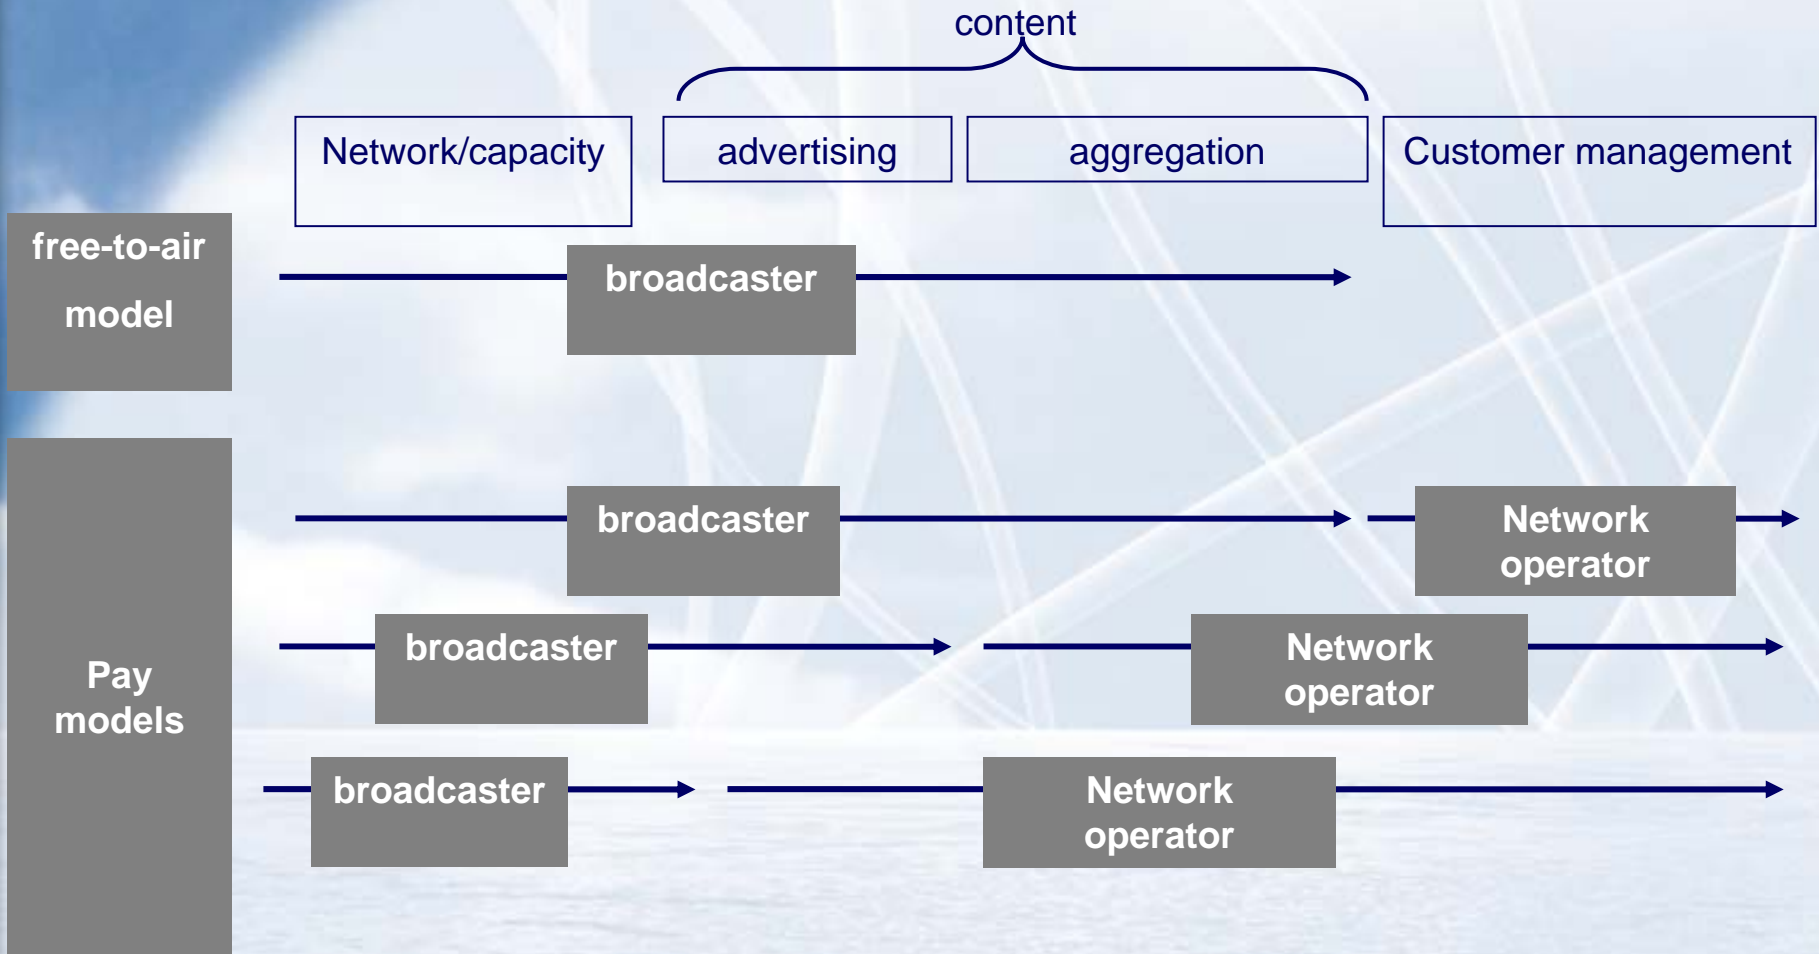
content

Network/capacity

advertising

aggregation

Customer management

free-to-air model

broadcaster

Pay models

broadcaster

Network operator

broadcaster

Network operator

broadcaster

Network operator